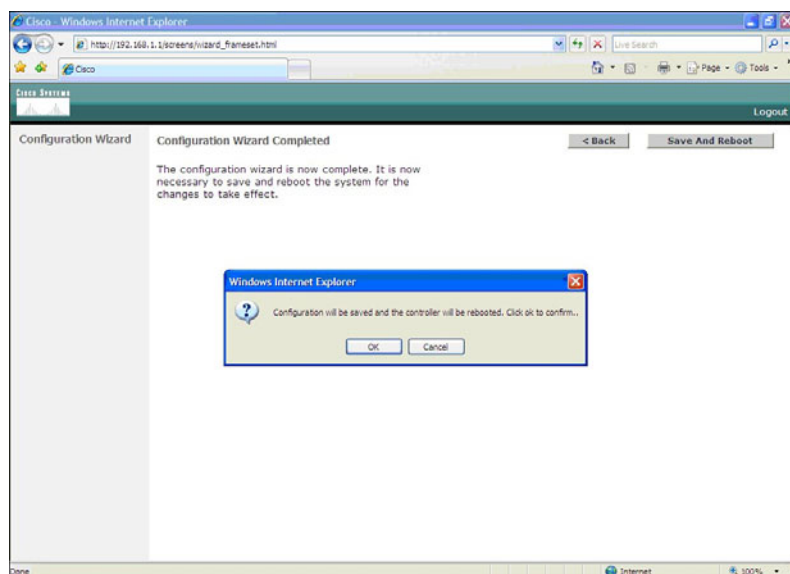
Cisco - Windows Internet Explorer

http://192.168.1.1/screens/wizard_frameset.html

Live Search

Cisco

Page Tools

Cisco Systems

Logout

Configuration Wizard

Configuration Wizard Completed

< Back

Save And Reboot

The configuration wizard is now complete. It is now necessary to save and reboot the system for the changes to take effect.

Windows Internet Explorer

Configuration will be saved and the controller will be rebooted. Click ok to confirm..

OK

Cancel

Done

Internet

100%